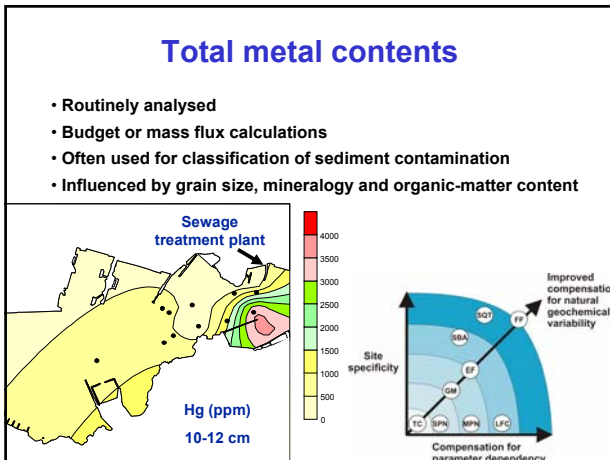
Total metal contents

• Routinely analysed
• Budget or mass flux calculations
• Often used for classification of sediment contamination
• Influenced by grain size, mineralogy and organic-matter content

Sewage treatment plant

4000
3500
3000
2500
2000
1500
1000
500
0

Hg (ppm)
10-12 cm

Improved compensation for natural geochemical variability

Site specificity

SQT
FF
SBA
EF
GM
TC
SPN
MPN
LFC

Compensation for parameter dependency